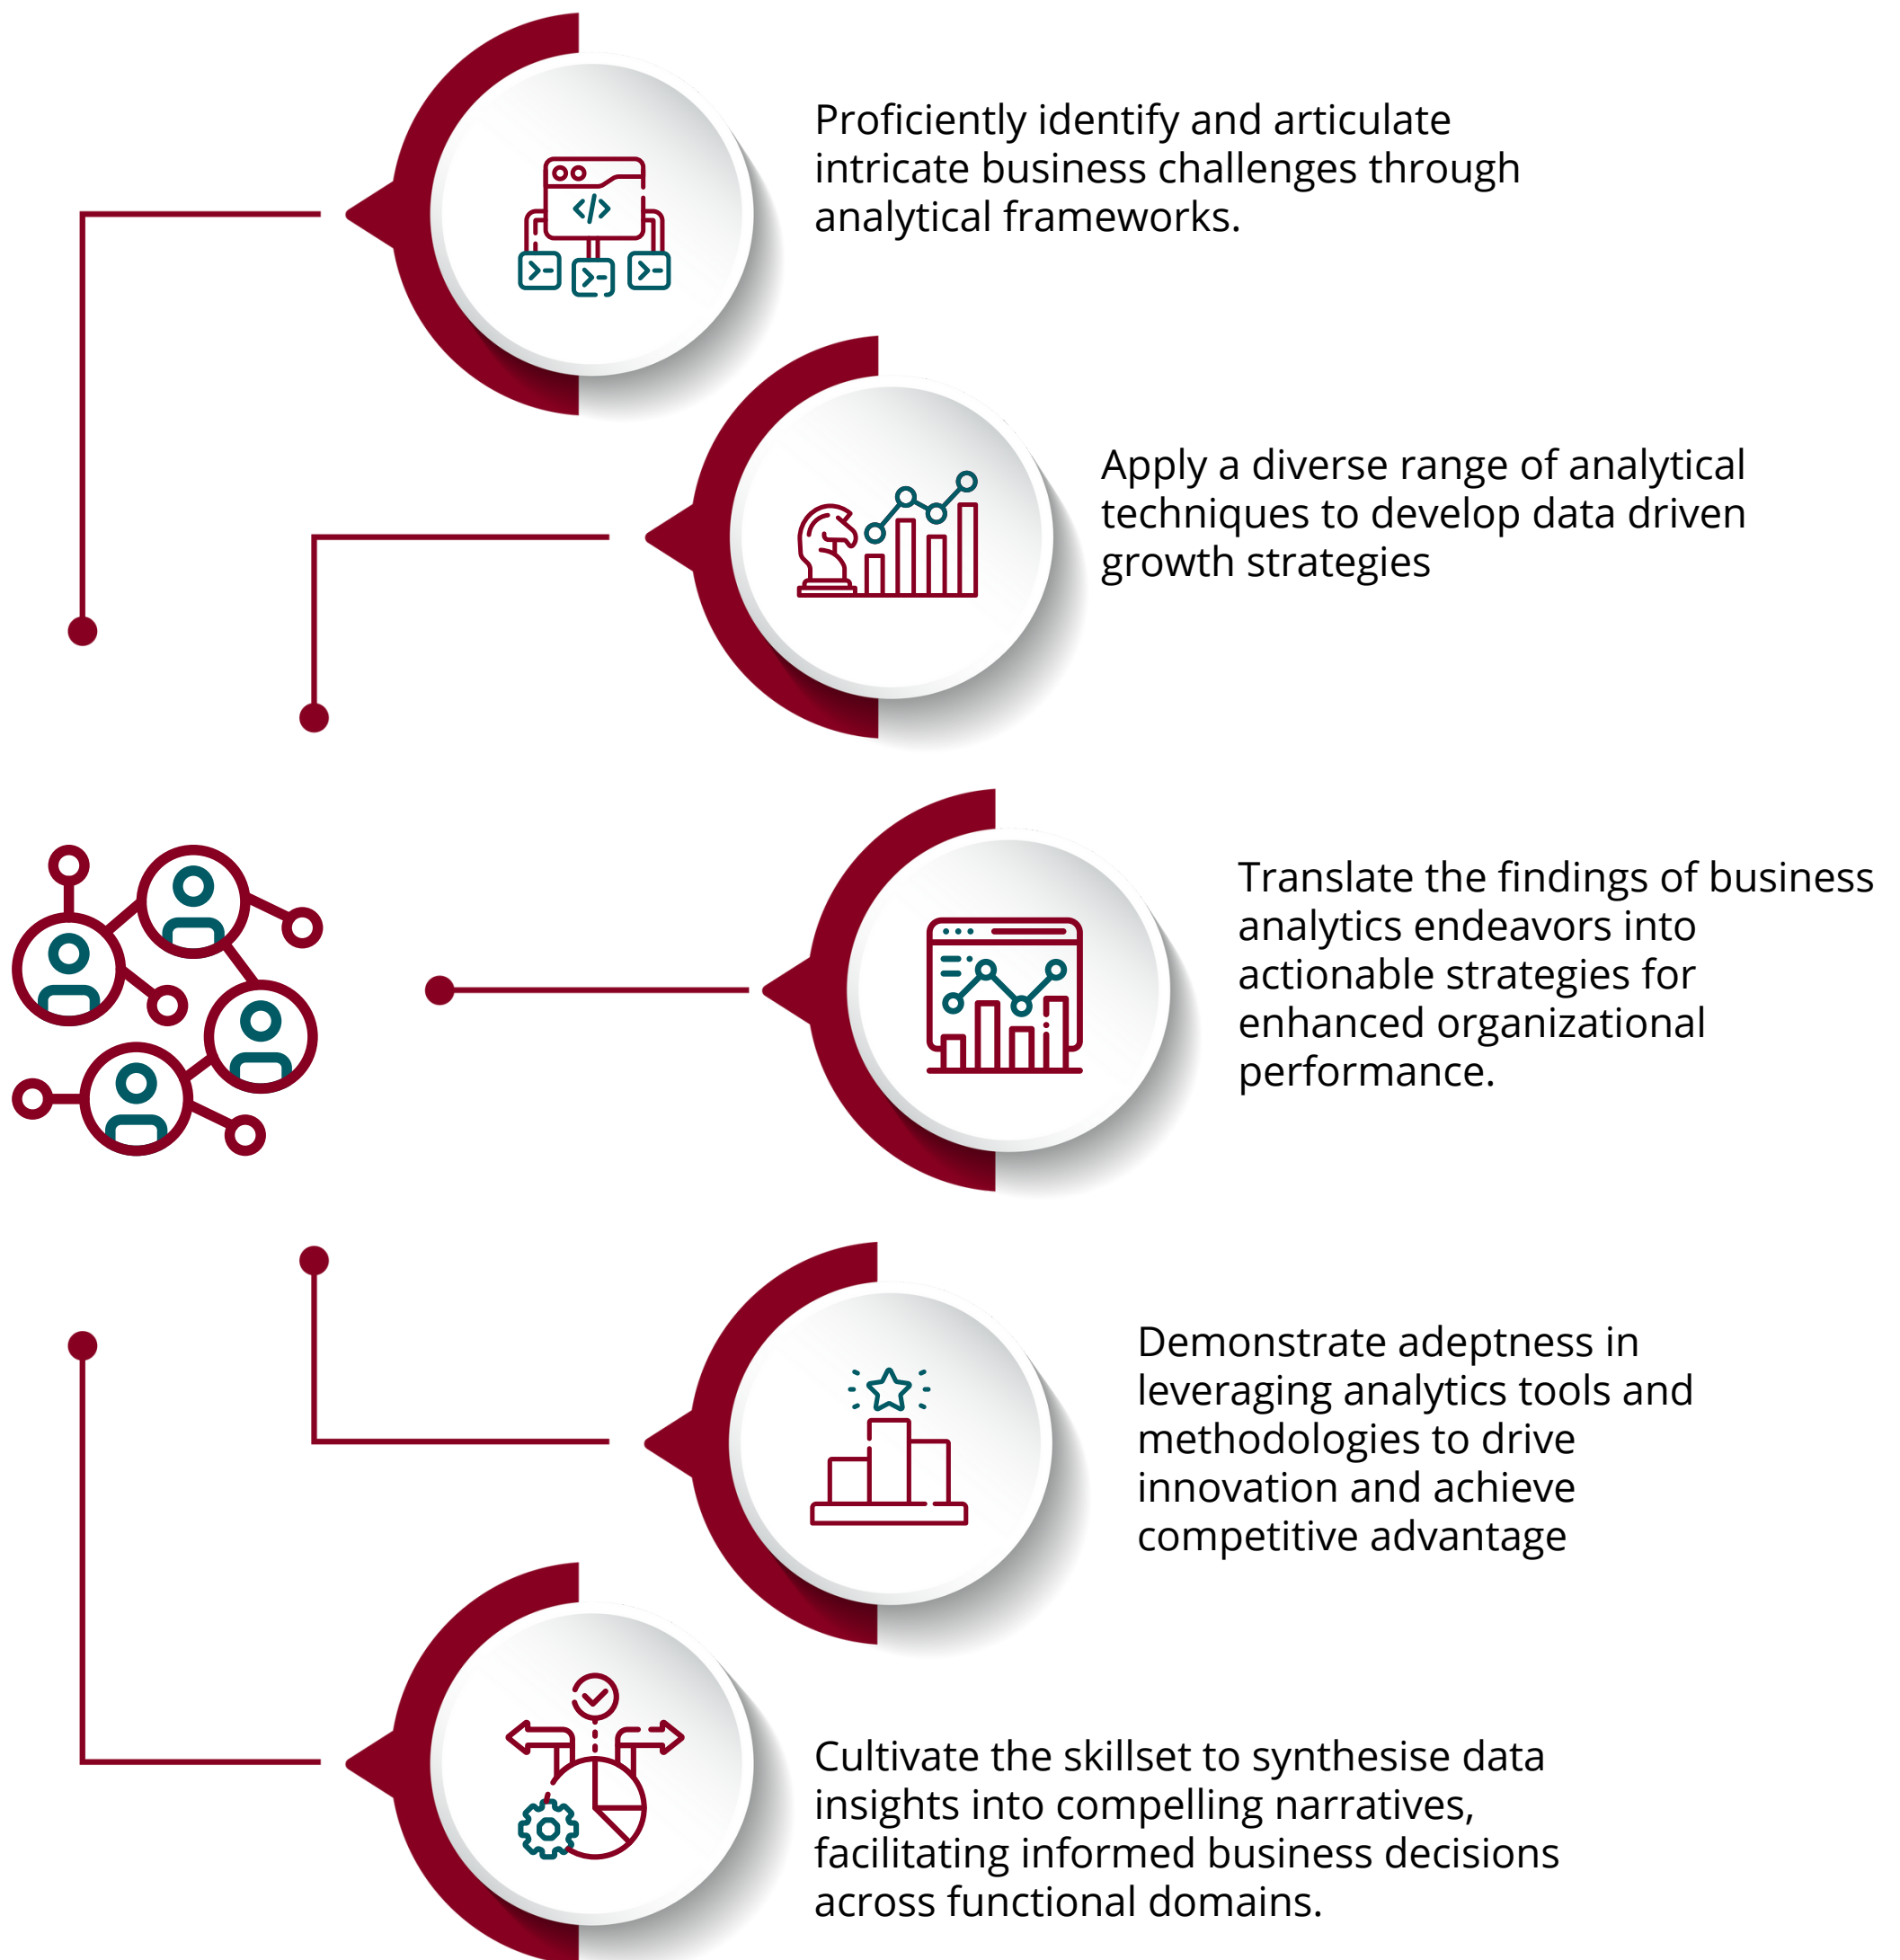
Proficiently identify and articulate intricate business challenges through analytical frameworks.

Apply a diverse range of analytical techniques to develop data driven growth strategies

Translate the findings of business analytics endeavors into actionable strategies for enhanced organizational performance.

Demonstrate adeptness in leveraging analytics tools and methodologies to drive innovation and achieve competitive advantage

Cultivate the skillset to synthesise data insights into compelling narratives, facilitating informed business decisions across functional domains.